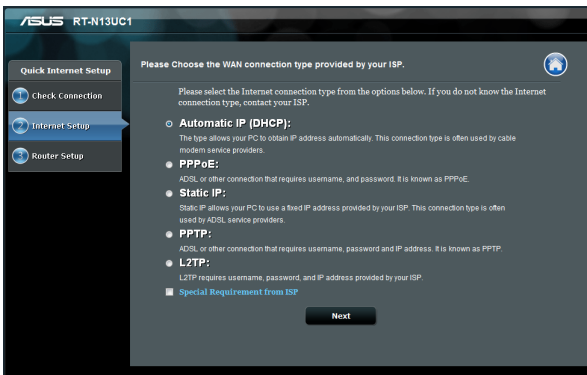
ASUS RT-N13UC1

Quick Internet Setup

1 Check Connection

2 Internet Setup

3 Router Setup

Please Choose the WAN connection type provided by your ISP.

Please select the Internet connection type from the options below. If you do not know the Internet connection type, contact your ISP.

Automatic IP (DHCP):

The type allows your PC to obtain IP address automatically. This connection type is often used by cable modem service providers.

PPPoE:

ADSL or other connection that requires username, and password. It is known as PPPoE.

Static IP:

Static IP allows your PC to use a fixed IP address provided by your ISP. This connection type is often used by ADSL service providers.

PPTP:

ADSL or other connection that requires username, password and IP address. It is known as PPTP.

L2TP:

L2TP requires username, password, and IP address provided by your ISP.

Special Requirement from ISP

Next